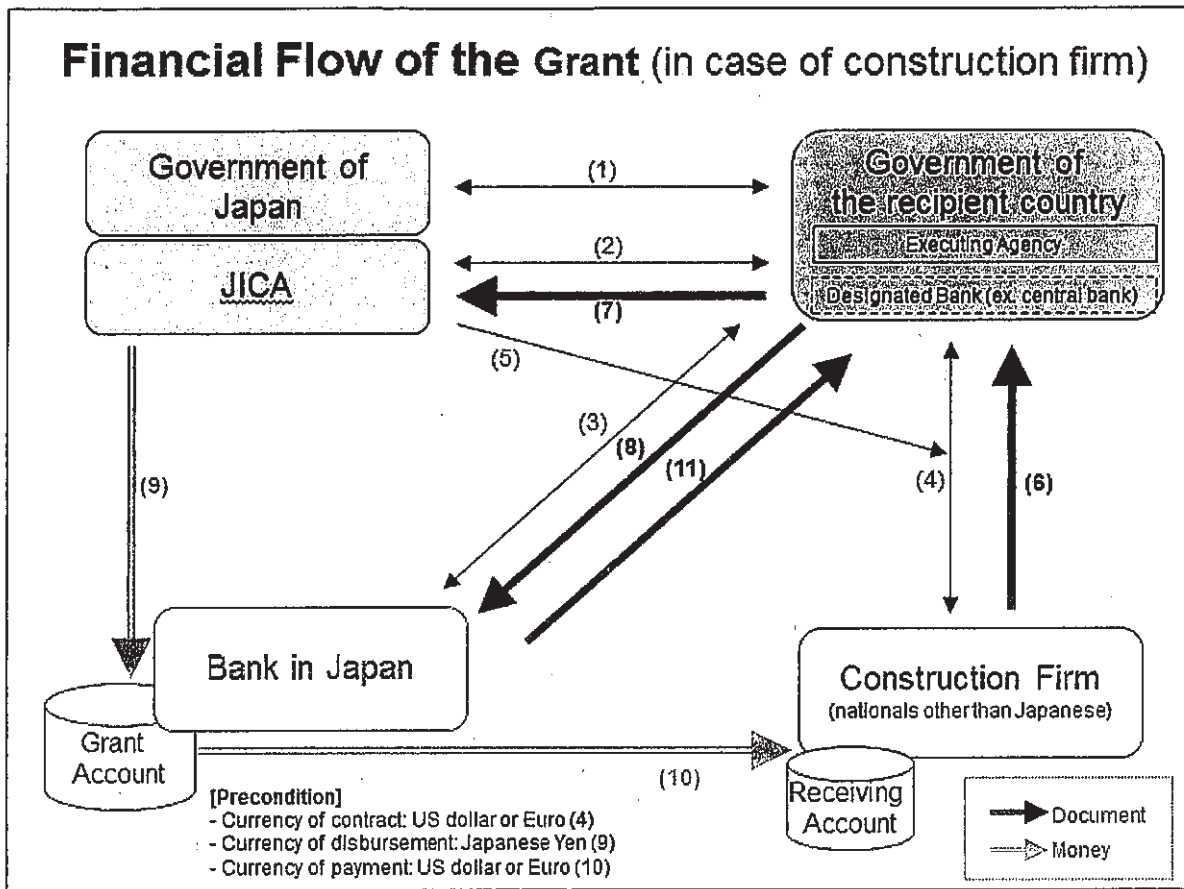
Financial Flow of the Grant (in case of construction firm)

Government of Japan

JICA

Government of the recipient country

Executing Agency

Designated Bank (ex. central bank)

(1)

(2)

(7)

(5)

(3)

(8)

(11)

(4)

(6)

(9)

Bank in Japan

Construction Firm
(nationals other than Japanese)

Grant Account

(10)

Receiving Account

[Precondition]
- Currency of contract: US dollar or Euro (4)
- Currency of disbursement: Japanese Yen (9)
- Currency of payment: US dollar or Euro (10)

Document
Money